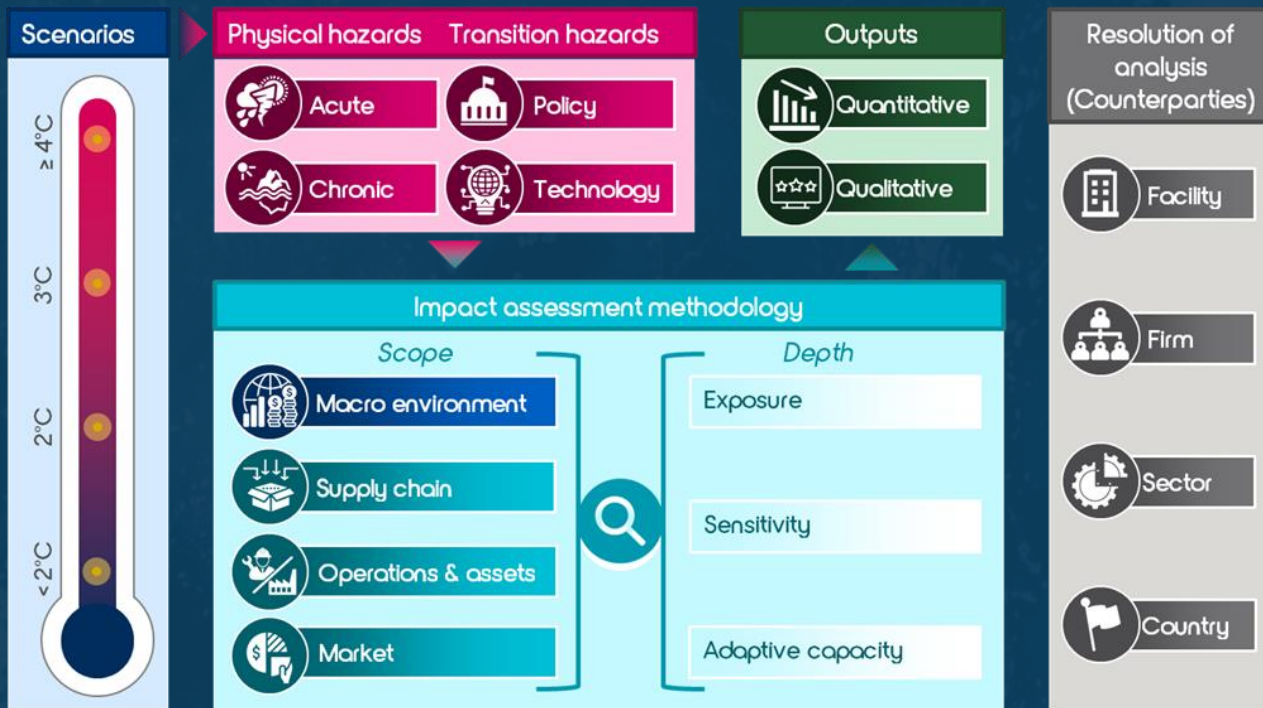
Scenarios

≥ 4°C

3°C

2°C

< 2°C

Physical hazards

Acute

Chronic

Transition hazards

Policy

Technology

Outputs

Quantitative

Qualitative

Resolution of analysis (Counterparties)

Facility

Firm

Sector

Country

Impact assessment methodology

Scope

Macro environment

Supply chain

Operations & assets

Market

Depth

Exposure

Sensitivity

Adaptive capacity